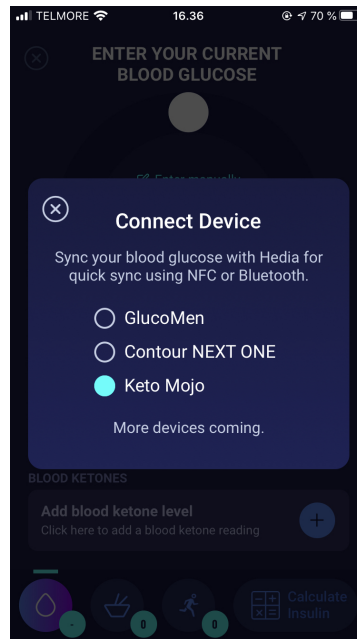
TELMORE 16.36 70 %

ENTER YOUR CURRENT BLOOD GLUCOSE

Enter manually

Connect Device

Sync your blood glucose with Hedia for quick sync using NFC or Bluetooth.

GlucoMen

Contour NEXT ONE

Keto Mojo

More devices coming.

BLOOD KETONES

Add blood ketone level
Click here to add a blood ketone reading

-
0
0
Calculate Insulin